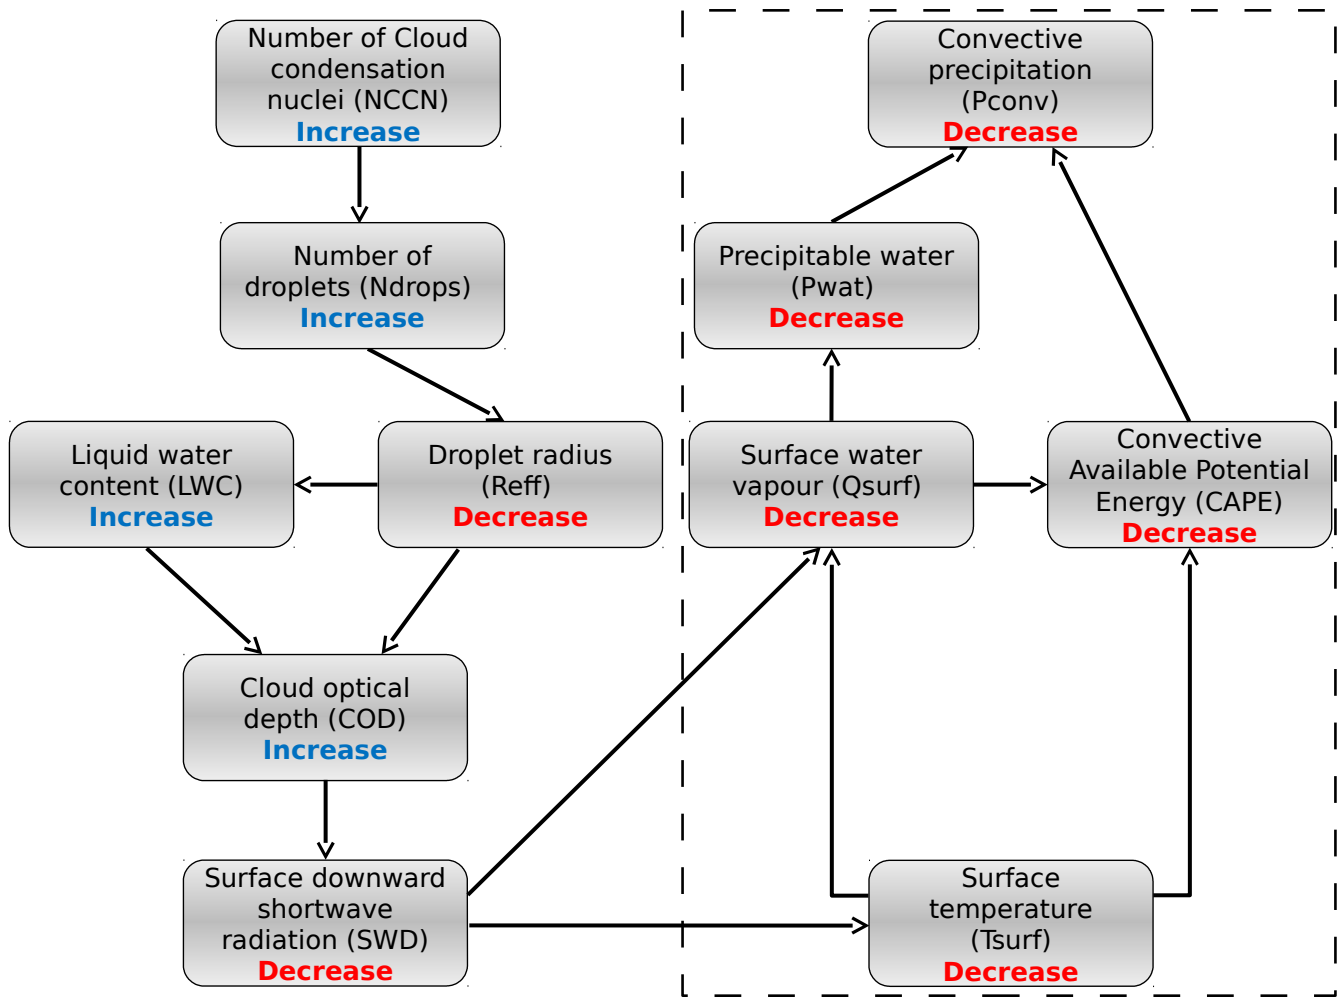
Number of Cloud condensation nuclei (NCCN)
Increase

Number of droplets (Ndrops)
Increase

Liquid water content (LWC)
Increase

Droplet radius (Reff)
Decrease

Cloud optical depth (COD)
Increase

Surface downward shortwave radiation (SWD)
Decrease

Convective precipitation (Pconv)
Decrease

Precipitable water (Pwat)
Decrease

Surface water vapour (Qsurf)
Decrease

Convective Available Potential Energy (CAPE)
Decrease

Surface temperature (Tsurf)
Decrease